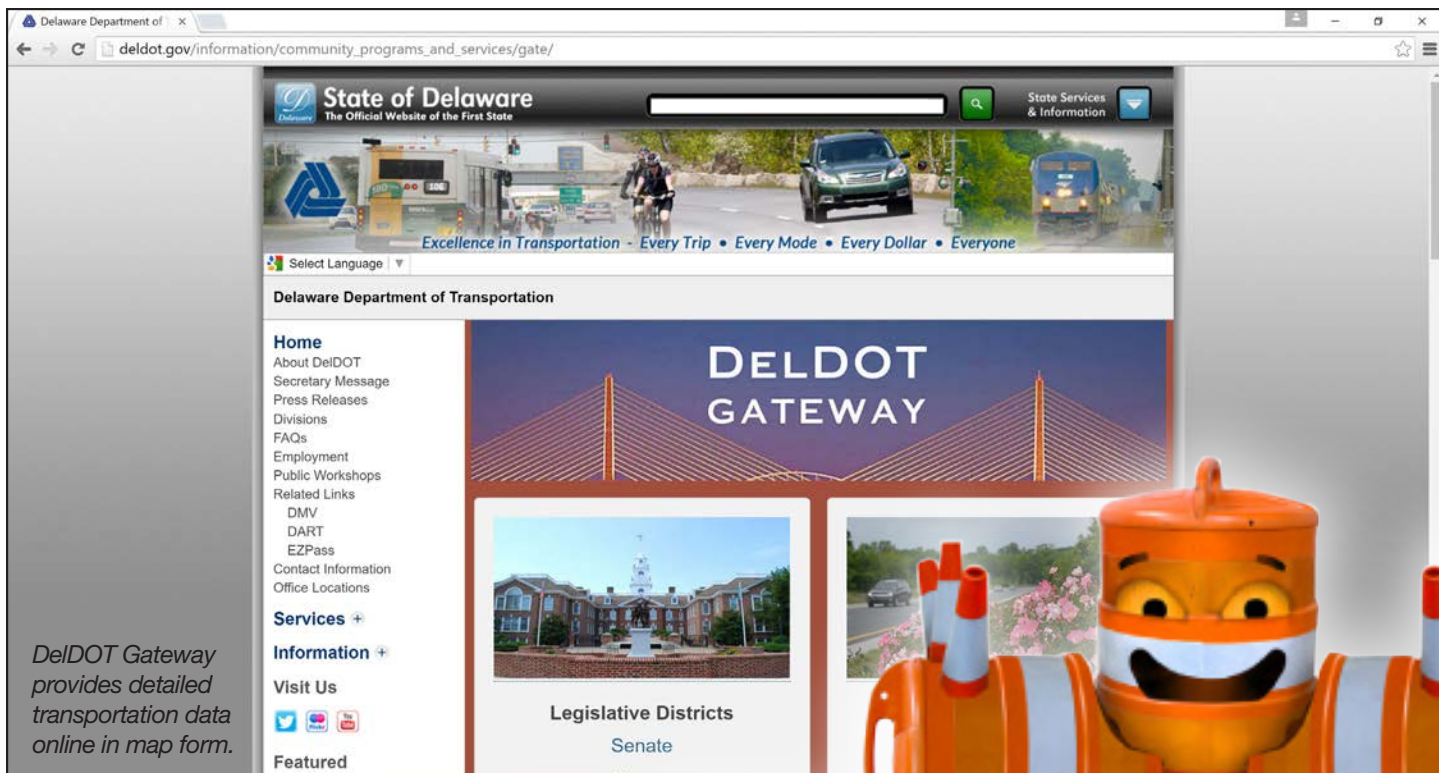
Delaware Department of ×

deldot.gov/information/community_programs_and_services/gate/

State of Delaware
The Official Website of the First State

State Services & Information

Excellence in Transportation - Every Trip • Every Mode • Every Dollar • Everyone

Select Language

Delaware Department of Transportation

Home
About DelDOT
Secretary Message
Press Releases
Divisions
FAQs
Employment
Public Workshops
Related Links
DMV
DART
EZPass
Contact Information
Office Locations

Services +

Information +

Visit Us

Featured

DELDOT GATEWAY

Legislative Districts
Senate

DelDOT Gateway provides detailed transportation data online in map form.